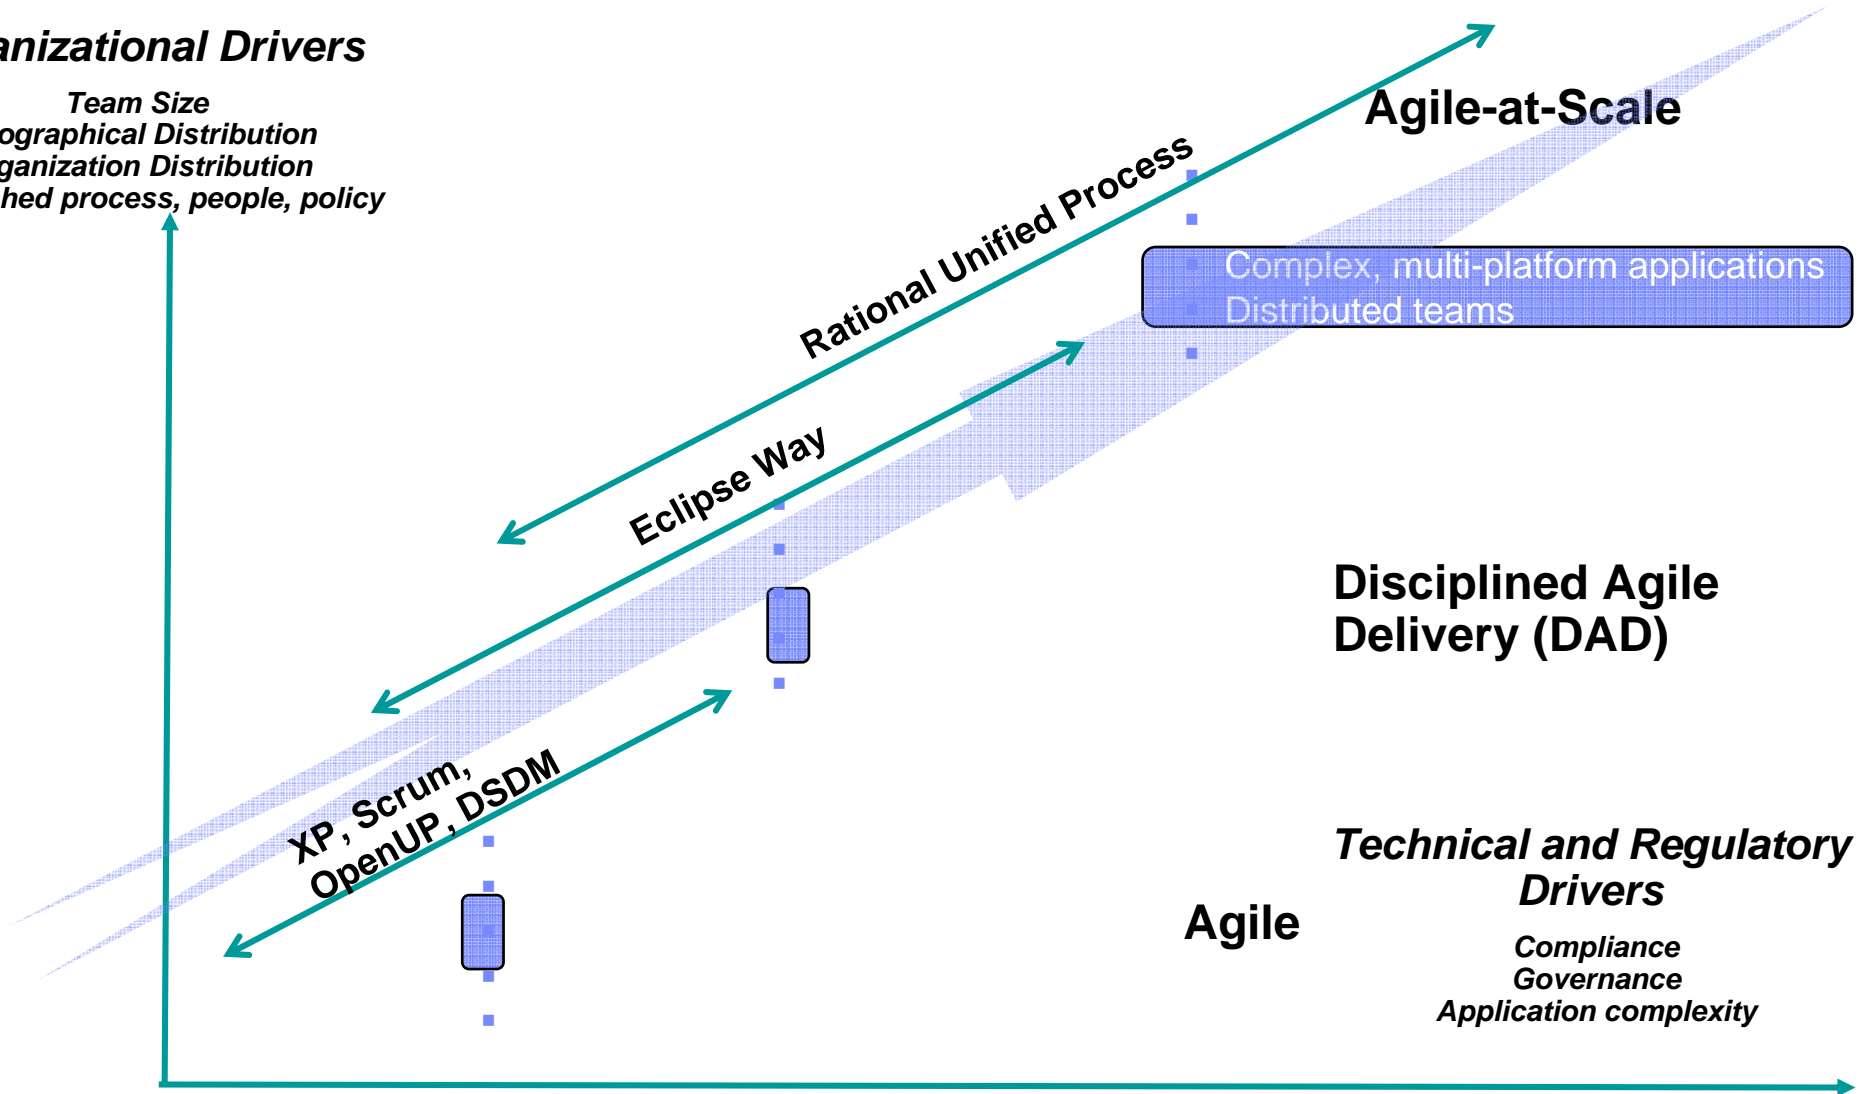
anizational Drivers

Team Size
ographical Distribution
ganization Distribution
hed process, people, policy

Rational Unified Process

Agile-at-Scale

Complex, multi-platform applications
Distributed teams

Eclipse Way

Disciplined Agile Delivery (DAD)

XP, Scrum, OpenUP, DSDM

Agile

Technical and Regulatory Drivers

Compliance
Governance
Application complexity